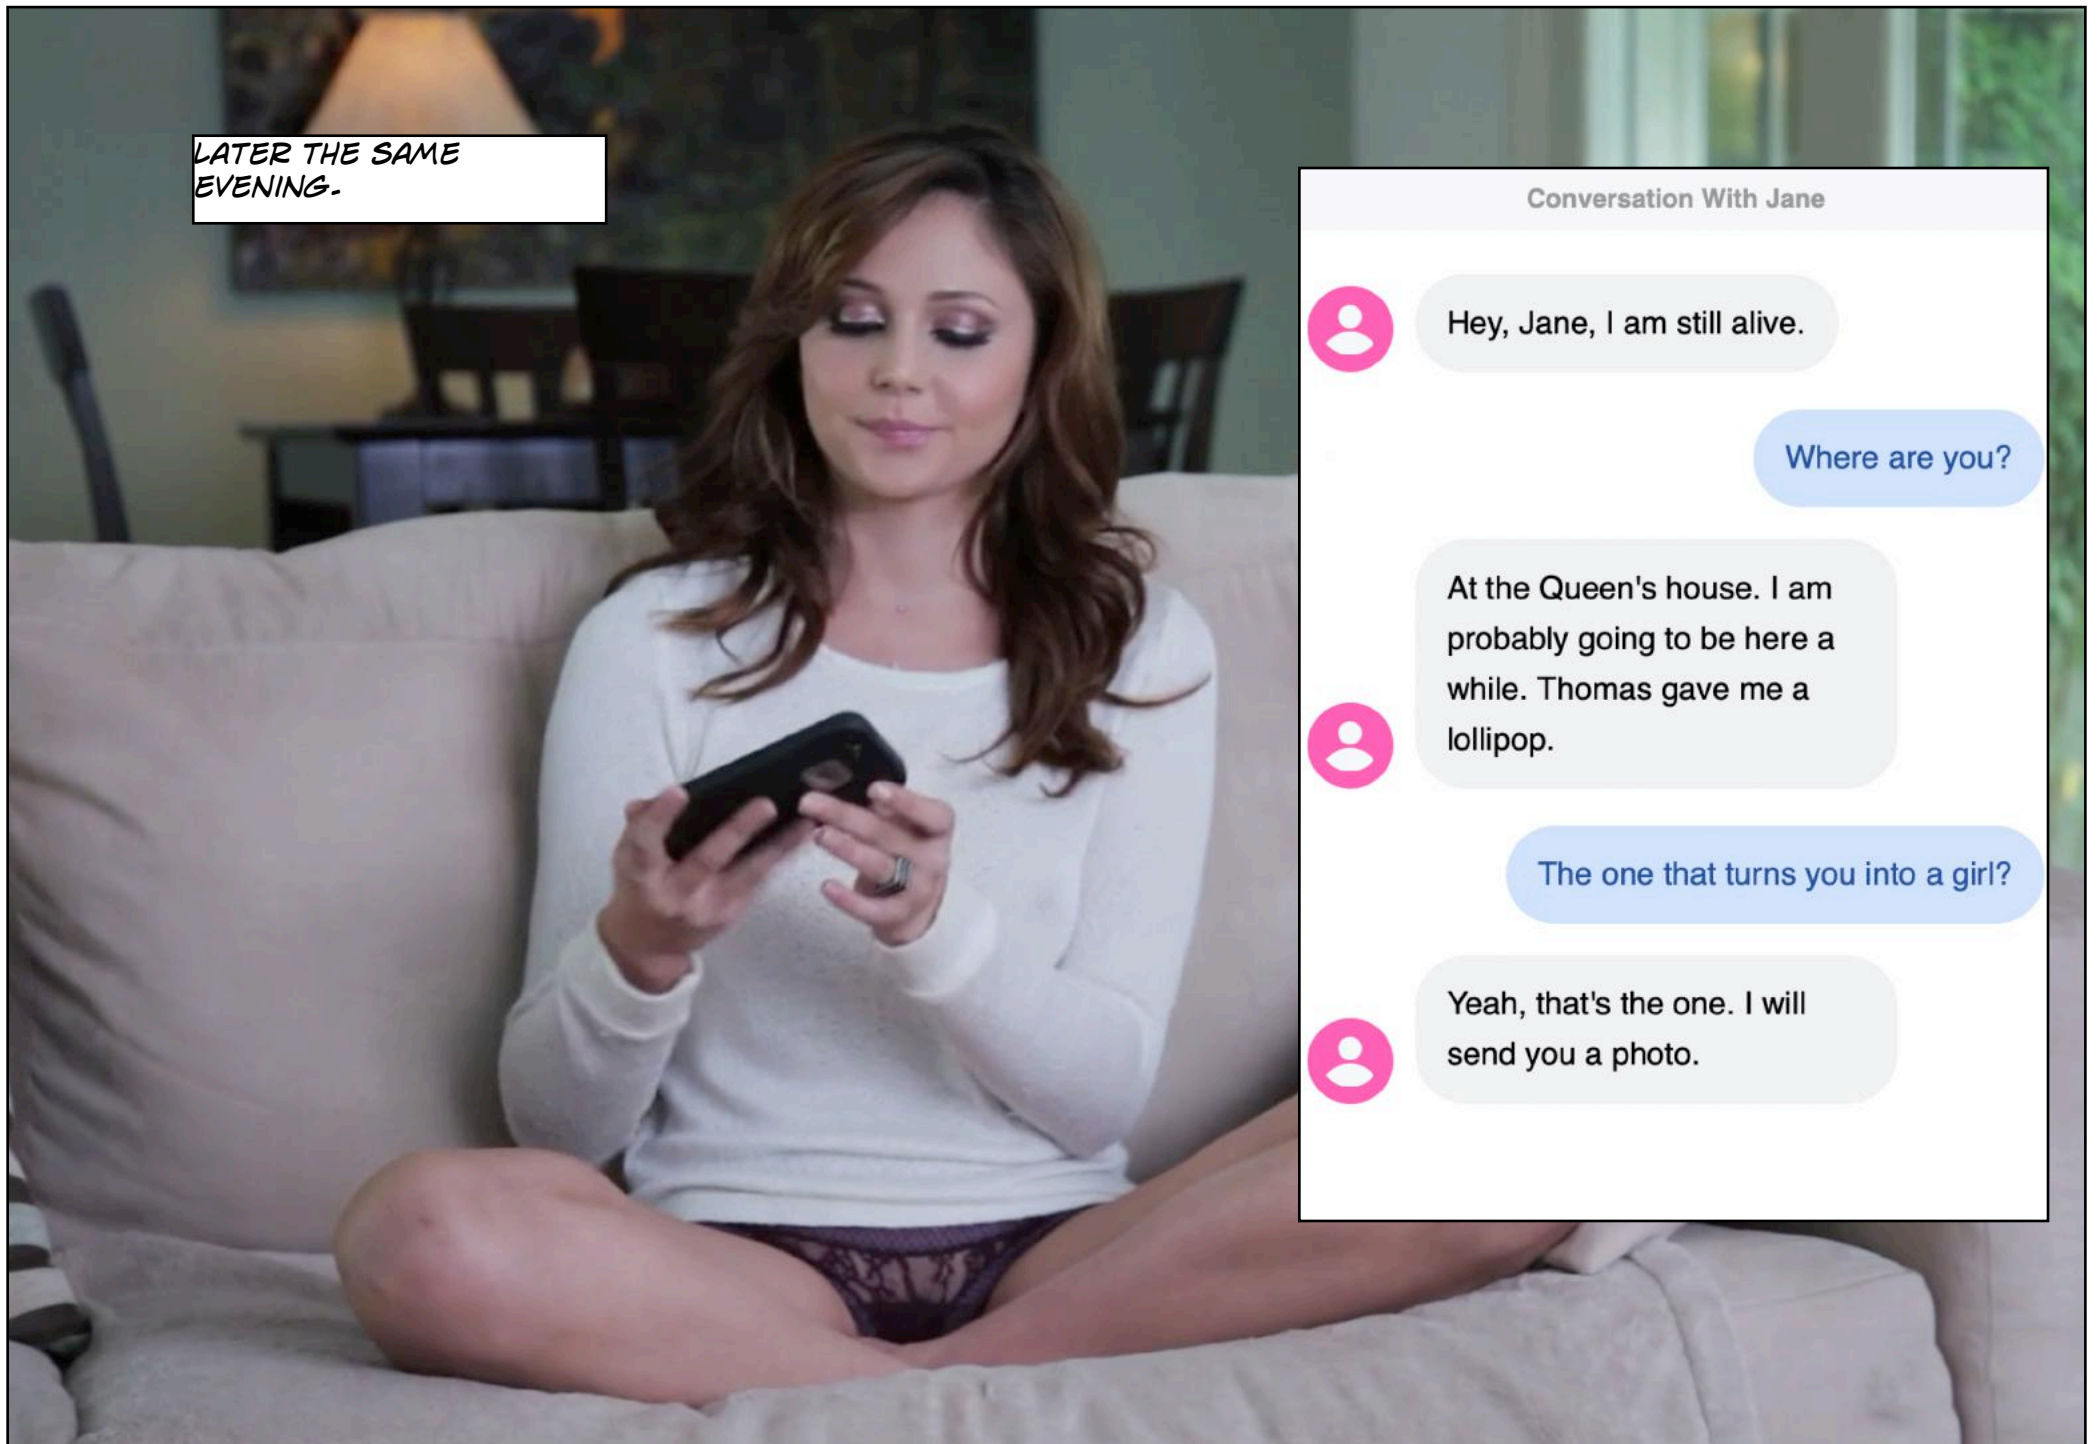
LATER THE SAME EVENING.

Conversation With Jane

Hey, Jane, I am still alive.

Where are you?

At the Queen's house. I am probably going to be here a while. Thomas gave me a lollipop.

The one that turns you into a girl?

Yeah, that's the one. I will send you a photo.